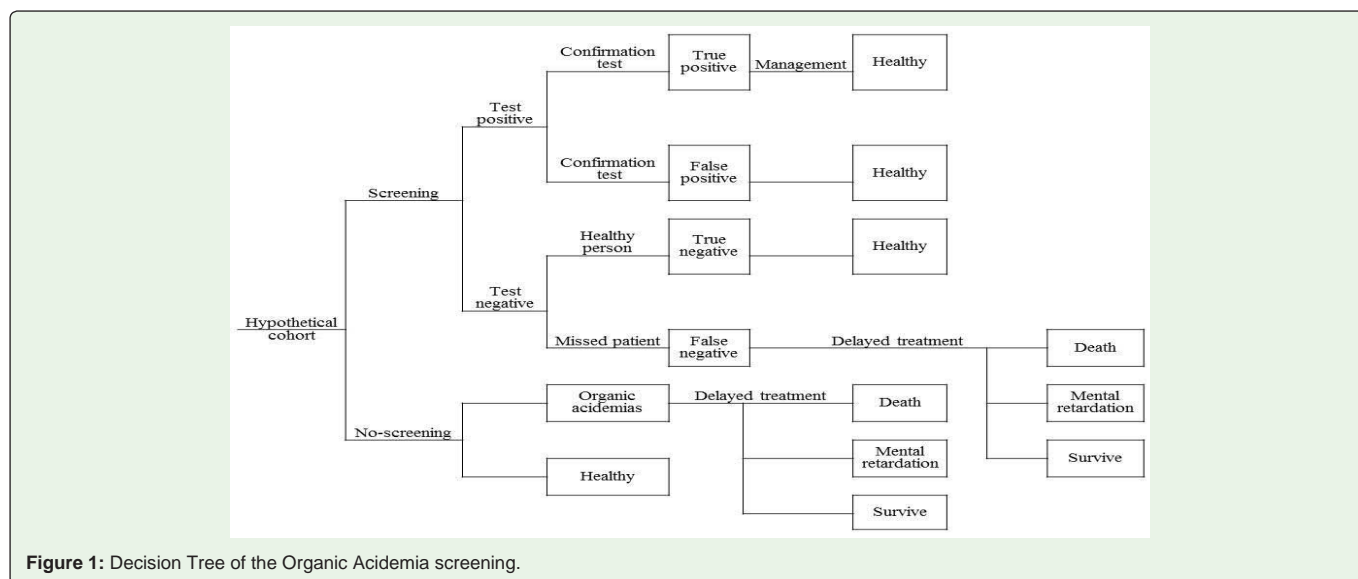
Hypothetical cohort

Screening

Test positive

Confirmation test

True positive

Management

Healthy

Confirmation test

False positive

Healthy

Test negative

Healthy person

True negative

Healthy

Missed patient

False negative

Delayed treatment

Death

Mental retardation

Survive

No-screening

Organic acidemias

Delayed treatment

Death

Mental retardation

Survive

Healthy

**Figure 1:** Decision Tree of the Organic Acidemia screening.